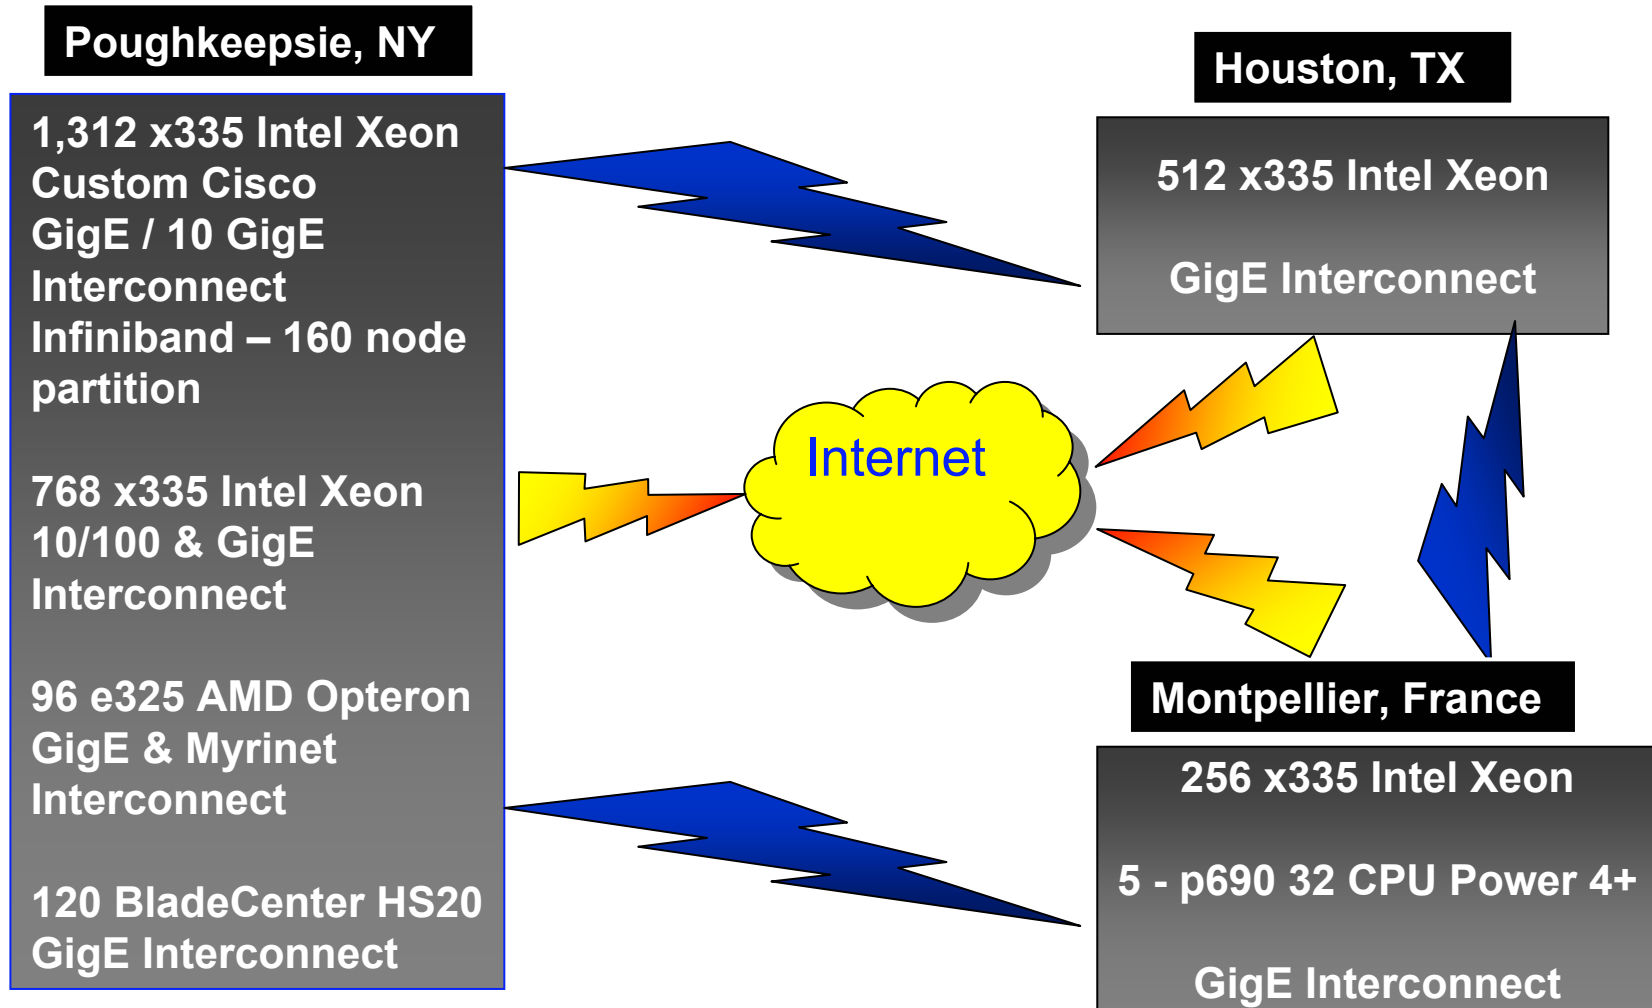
Poughkeepsie, NY

1,312 x335 Intel Xeon
Custom Cisco
GigE / 10 GigE
Interconnect
Infiniband – 160 node partition

768 x335 Intel Xeon
10/100 & GigE
Interconnect

96 e325 AMD Opteron
GigE & Myrinet
Interconnect

120 BladeCenter HS20
GigE Interconnect

Internet

Houston, TX

512 x335 Intel Xeon

GigE Interconnect

Montpellier, France

256 x335 Intel Xeon

5 - p690 32 CPU Power 4+

GigE Interconnect